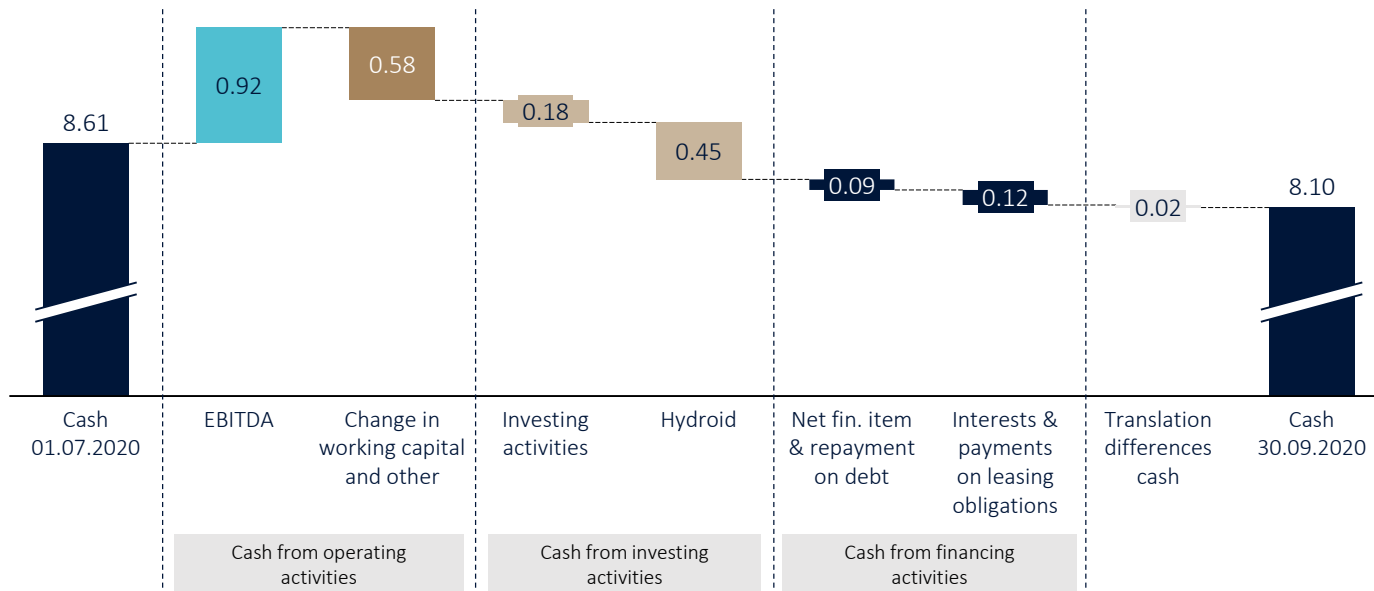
8.61

0.92

0.58

0.18

0.45

0.09

0.12

0.02

8.10

Cash 01.07.2020

EBITDA

Change in working capital and other

Investing activities

Hydroid

Net fin. item & repayment on debt

Interests & payments on leasing obligations

Translation differences cash

Cash 30.09.2020

Cash from operating activities

Cash from investing activities

Cash from financing activities